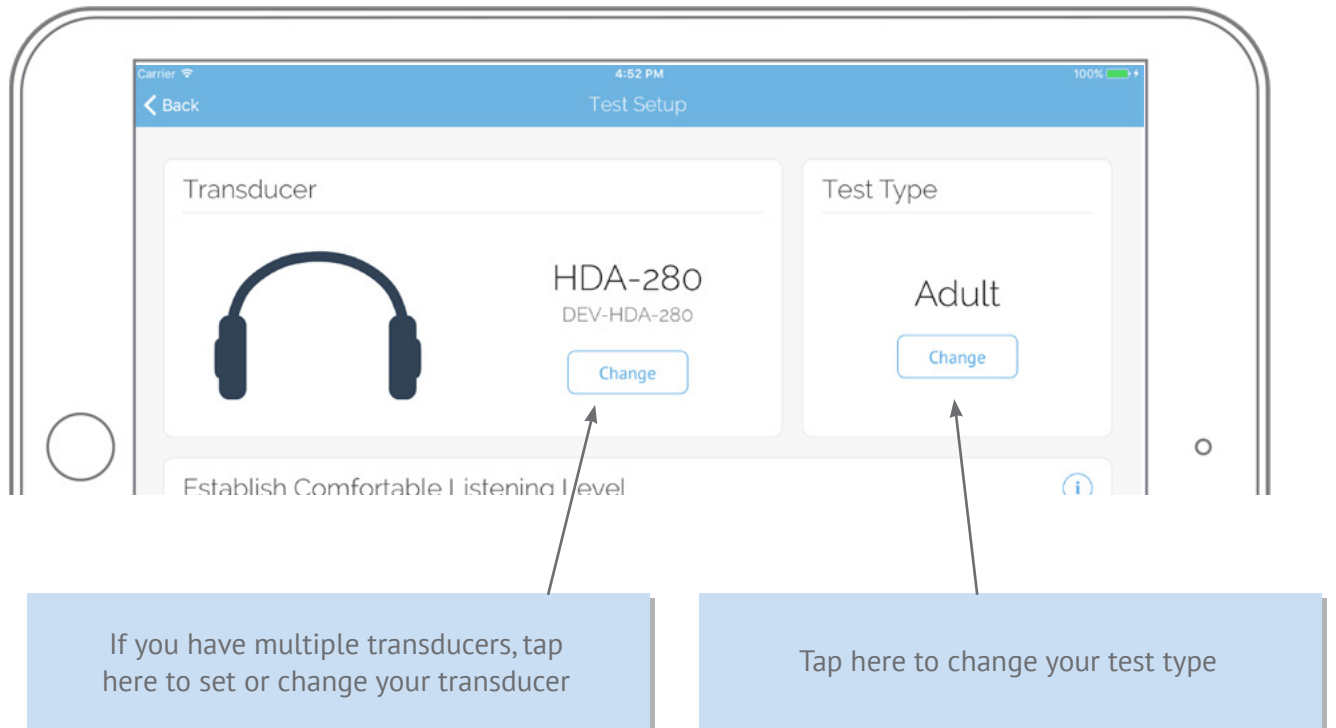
Carrier
4:52 PM
100%

Back
Test Setup

Transducer

HDA-280
DEV-HDA-280
Change

Test Type

Adult
Change

Establish Comfortable Listening Level

i

If you have multiple transducers, tap here to set or change your transducer

Tap here to change your test type